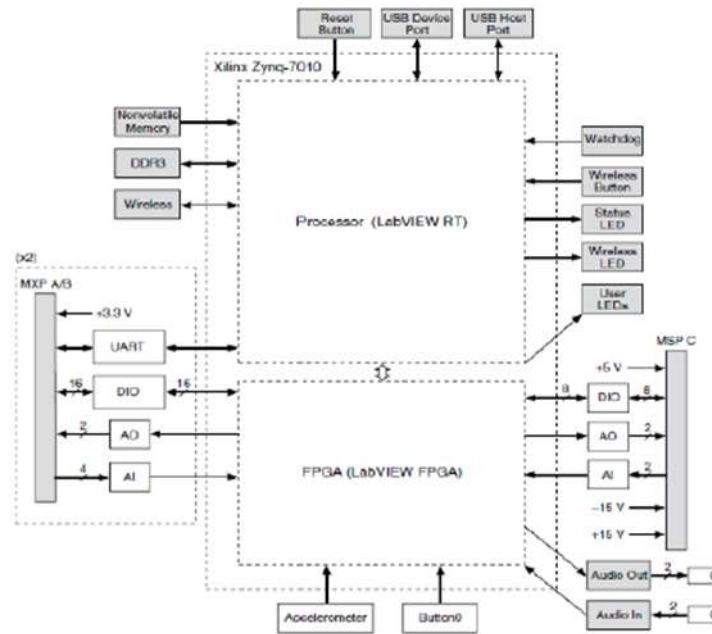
Reset Button
USB Device Port
USB Host Port
Xilinx Zynq-7010
Nonvolatile Memory
DDR3
Wireless
Watchdog
Wireless Button
Processor (LabVIEW RT)
Status LED
Wireless LED
User LEDs
(x2)
MXP A/B
+3.3 V
UART
16
DIO
16
2
AO
4
AI
FPGA (LabVIEW FPGA)
MSP C
+5 V
8
DIO
8
AO
2
AI
2
-15 V
+15 V
Audio Out
2
Audio In
2
Accelerometer
Button0